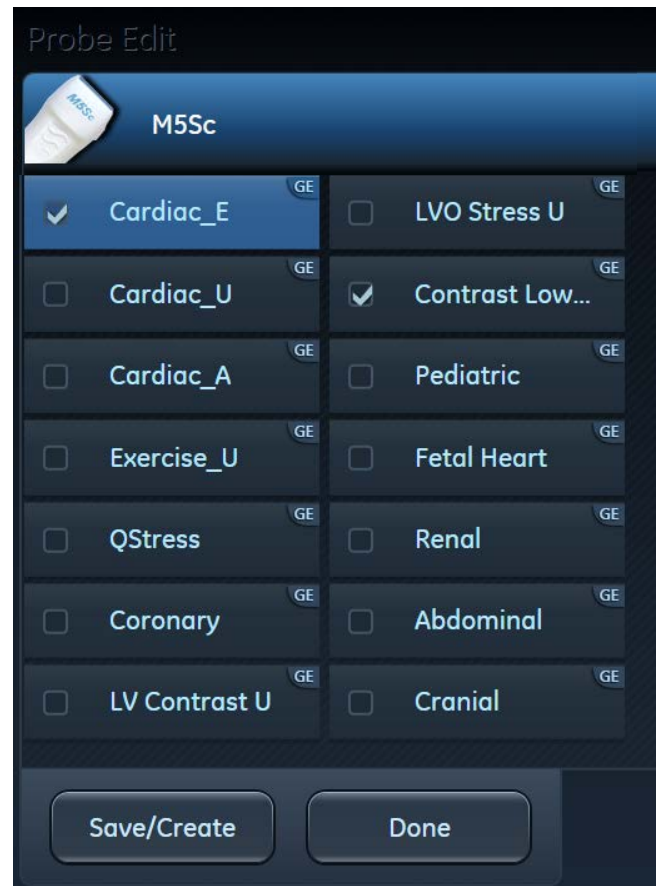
Probe Edit

M5Sc M5Sc

| | |
|---|---|
| ✔ Cardiac_E GE | LVO Stress U GE |
| Cardiac_U GE | ✔ Contrast Low... GE |
| Cardiac_A GE | Pediatric GE |
| Exercise_U GE | Fetal Heart GE |
| QStress GE | Renal GE |
| Coronary GE | Abdominal GE |
| LV Contrast U GE | Cranial GE |

Save/Create

Done